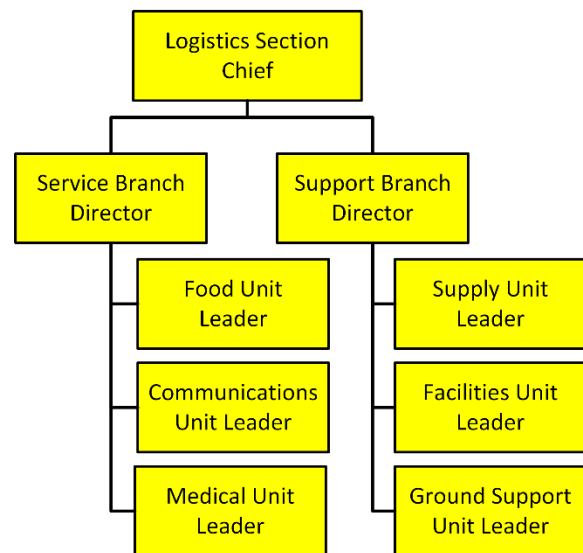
Logistics Section Chief

Service Branch Director

Food Unit Leader

Communications Unit Leader

Medical Unit Leader

Support Branch Director

Supply Unit Leader

Facilities Unit Leader

Ground Support Unit Leader